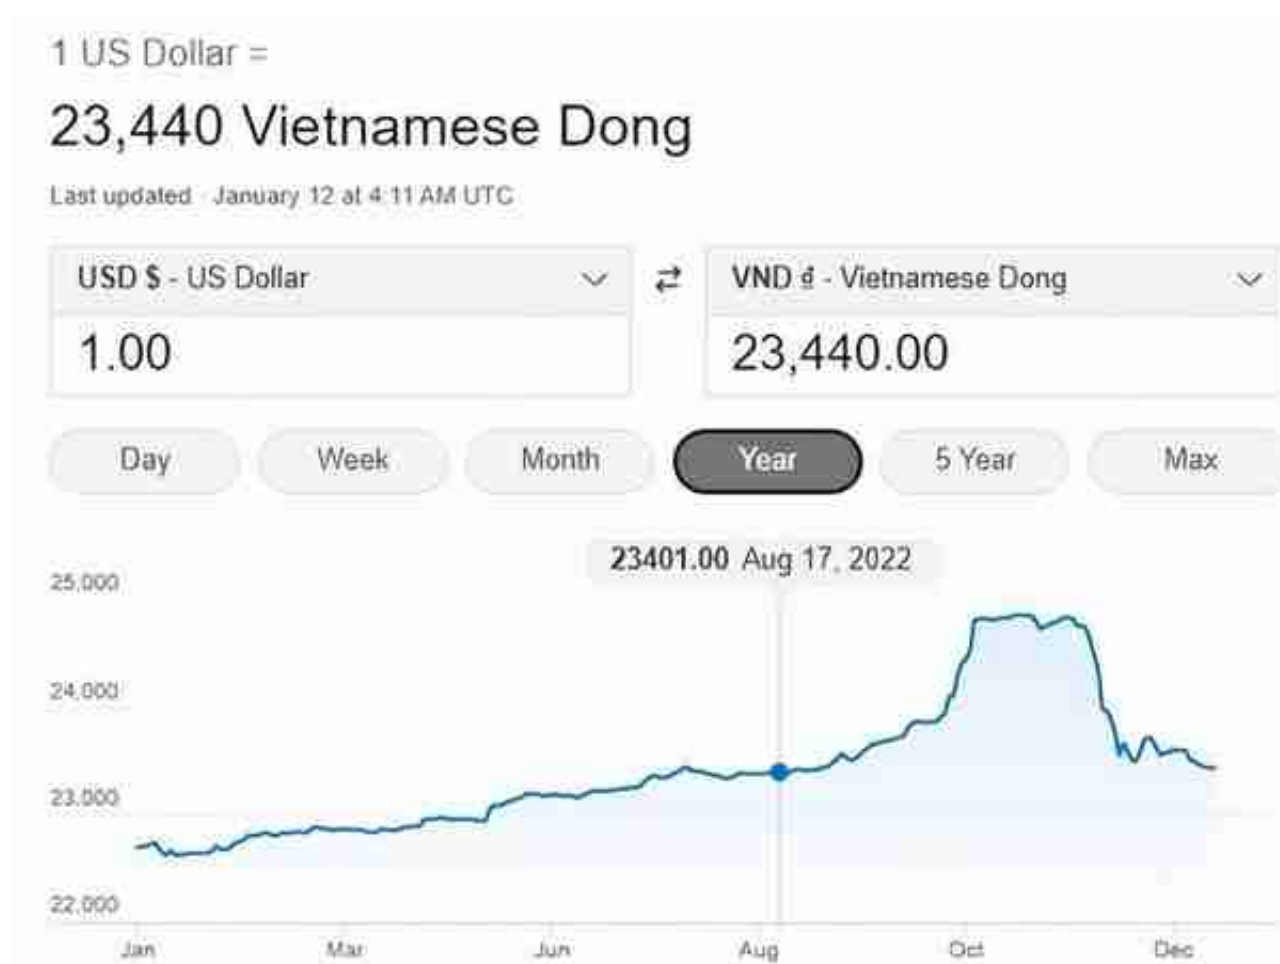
1 US Dollar =

23,440 Vietnamese Dong

Last updated · January 12 at 4:11 AM UTC

USD $ - US Dollar

1.00

⇄

VND ₫ - Vietnamese Dong

23,440.00

Day Week Month Year 5 Year Max

23401.00 Aug 17, 2022

25,000

24,000

23,000

22,000

Jan Mar Jun Aug Oct Dec